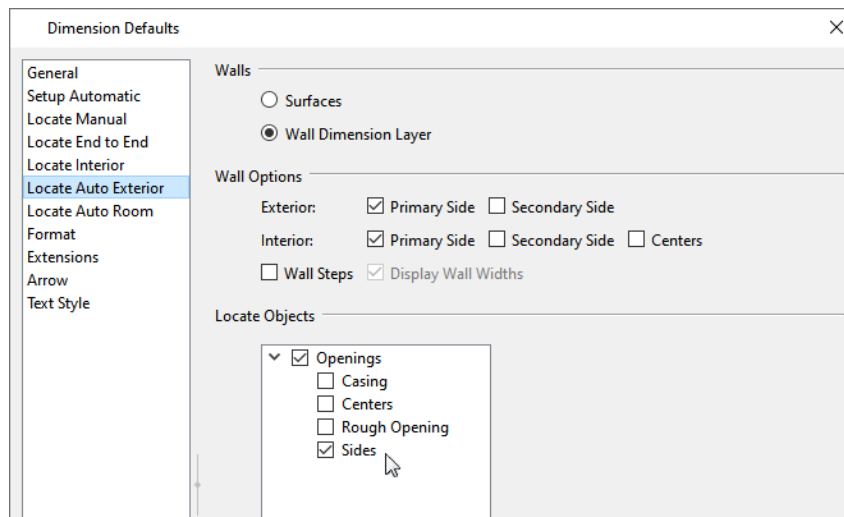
Dimension Defaults

General
Setup Automatic
Locate Manual
Locate End to End
Locate Interior
Locate Auto Exterior
Locate Auto Room
Format
Extensions
Arrow
Text Style

Walls

Surfaces

Wall Dimension Layer

Wall Options

Exterior: Primary Side Secondary Side

Interior: Primary Side Secondary Side Centers

Wall Steps Display Wall Widths

Locate Objects

Openings
Casing
Centers
Rough Opening
Sides